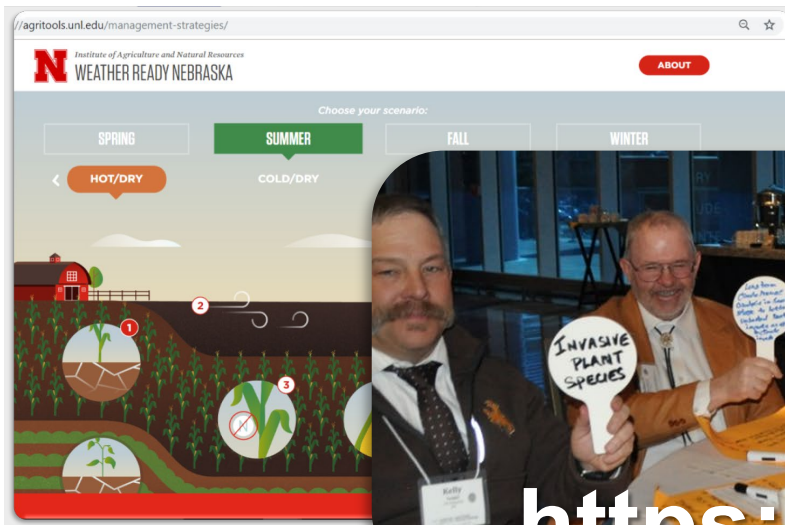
//agritools.unl.edu/management-strategies/

N Institute of Agriculture and Natural Resources
WEATHER READY NEBRASKA

ABOUT

Choose your scenario:

SPRING
SUMMER
FALL
WINTER

HOT/DRY
COLD/DRY

1
2
3

INVASIVE PLANT SPECIES

Kelly

https: